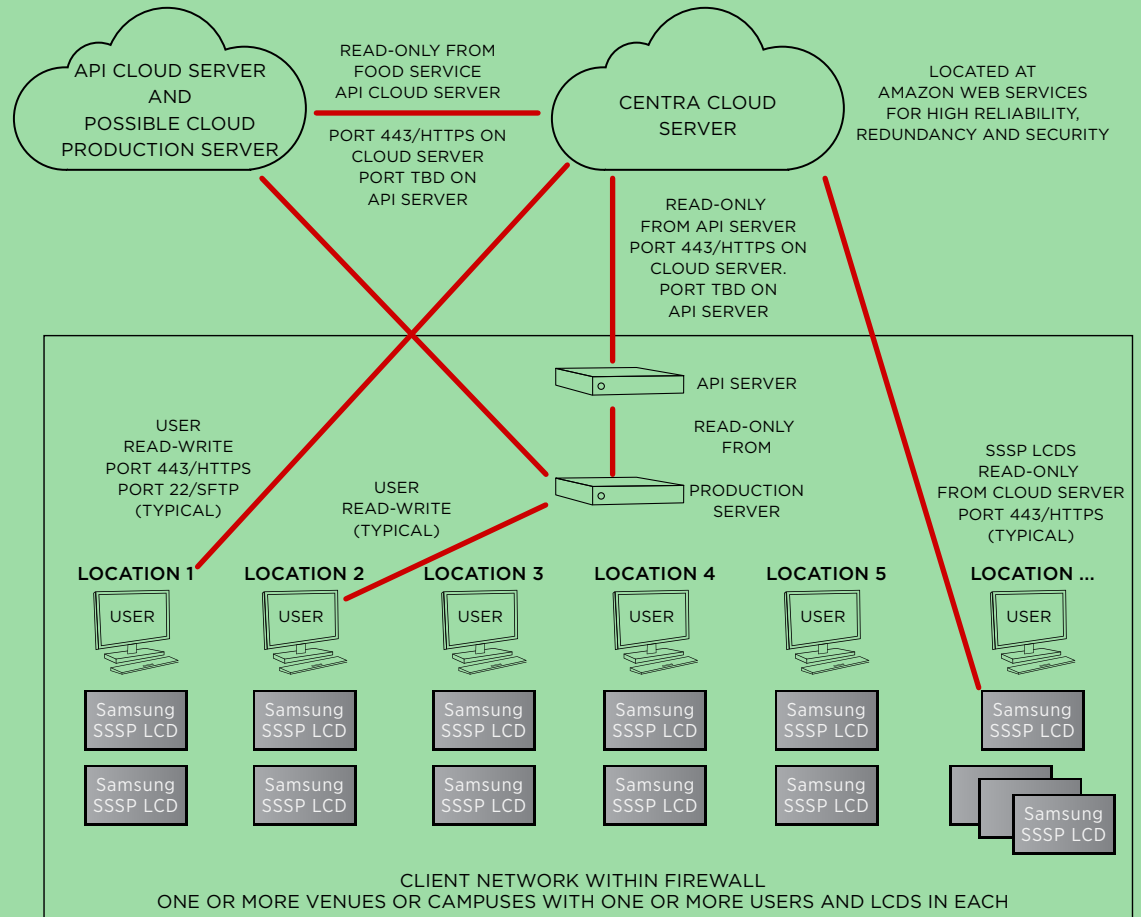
API CLOUD SERVER AND POSSIBLE CLOUD PRODUCTION SERVER

READ-ONLY FROM FOOD SERVICE API CLOUD SERVER

PORT 443/HTTPS ON CLOUD SERVER PORT TBD ON API SERVER

CENTRA CLOUD SERVER

LOCATED AT AMAZON WEB SERVICES FOR HIGH RELIABILITY, REDUNDANCY AND SECURITY

READ-ONLY FROM API SERVER PORT 443/HTTPS ON CLOUD SERVER. PORT TBD ON API SERVER

API SERVER

READ-ONLY FROM

PRODUCTION SERVER

USER READ-WRITE PORT 443/HTTPS PORT 22/SFTP (TYPICAL)

USER READ-WRITE (TYPICAL)

SSSP LCDS READ-ONLY FROM CLOUD SERVER PORT 443/HTTPS (TYPICAL)

LOCATION 1

USER

Samsung SSSP LCD

Samsung SSSP LCD

LOCATION 2

USER

Samsung SSSP LCD

Samsung SSSP LCD

LOCATION 3

USER

Samsung SSSP LCD

Samsung SSSP LCD

LOCATION 4

USER

Samsung SSSP LCD

Samsung SSSP LCD

LOCATION 5

USER

Samsung SSSP LCD

Samsung SSSP LCD

LOCATION ...

USER

Samsung SSSP LCD

Samsung SSSP LCD

CLIENT NETWORK WITHIN FIREWALL
ONE OR MORE VENUES OR CAMPUSES WITH ONE OR MORE USERS AND LCDS IN EACH